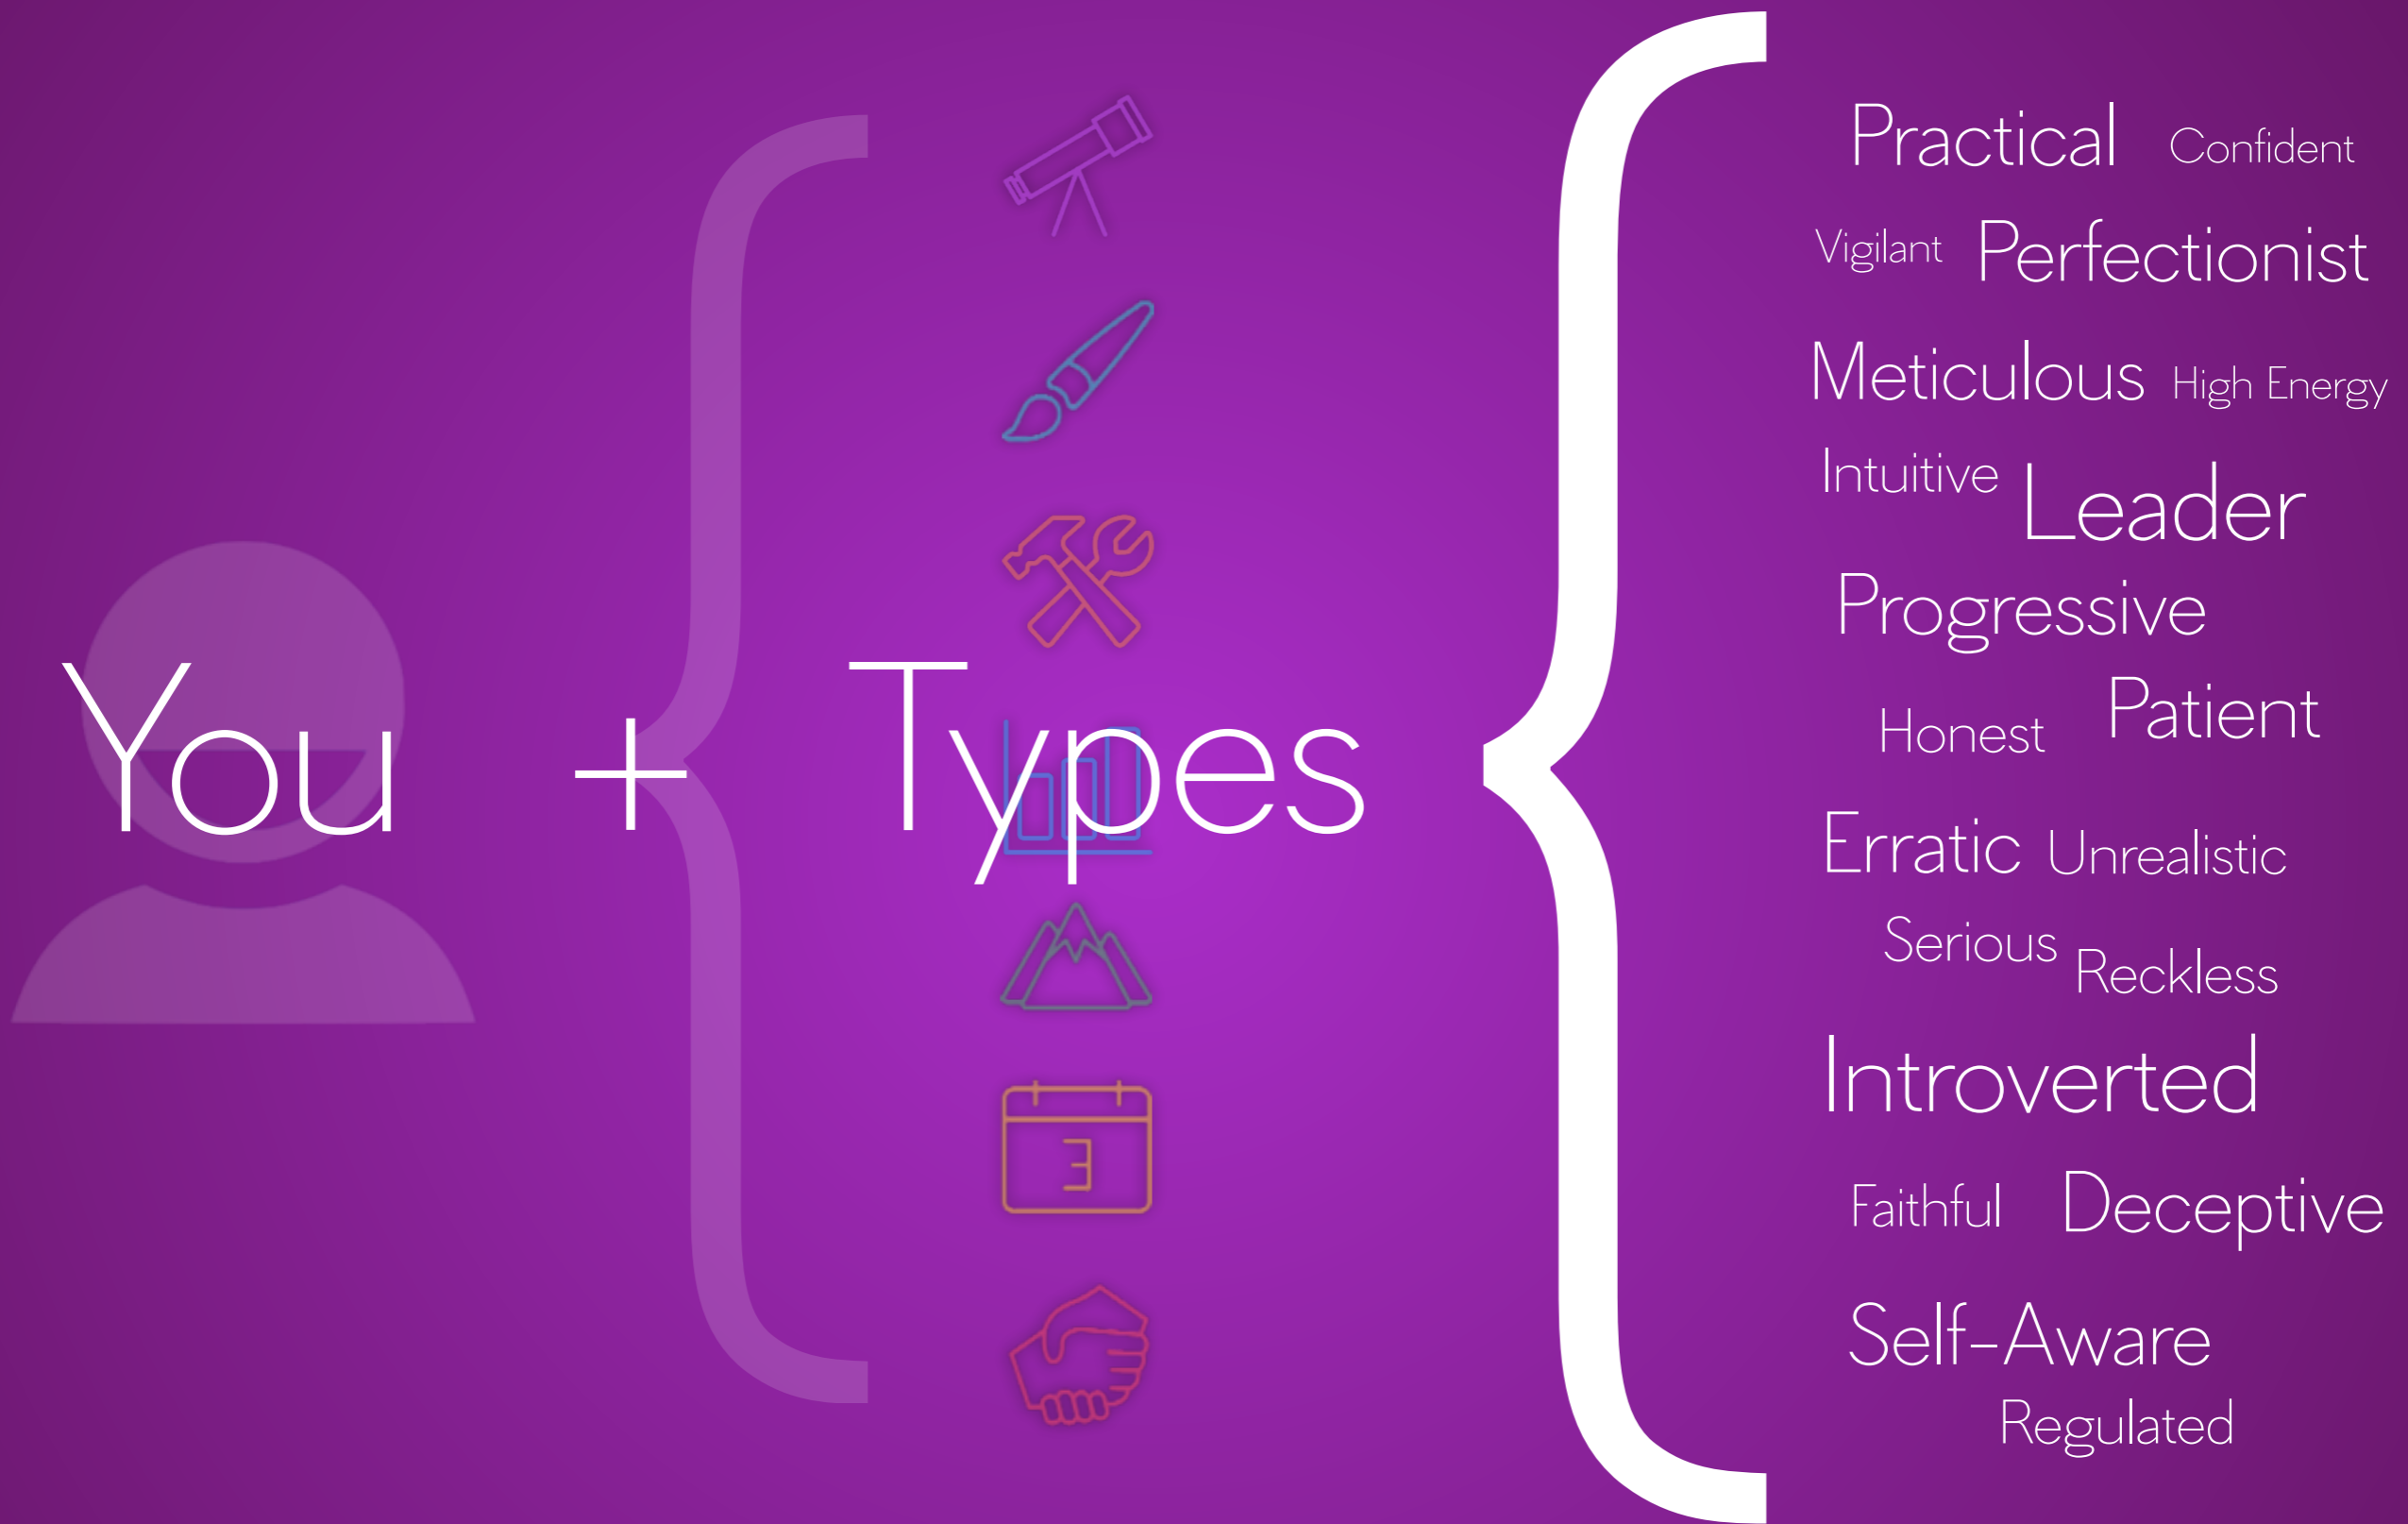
You + Types

Practical Confident
Vigilant Perfectionist
Meticulous High Energy
Intuitive Leader
Progressive
Honest Patient
Erratic Unrealistic
Serious Reckless
Introverted
Faithful Deceptive
Self-Aware
Regulated